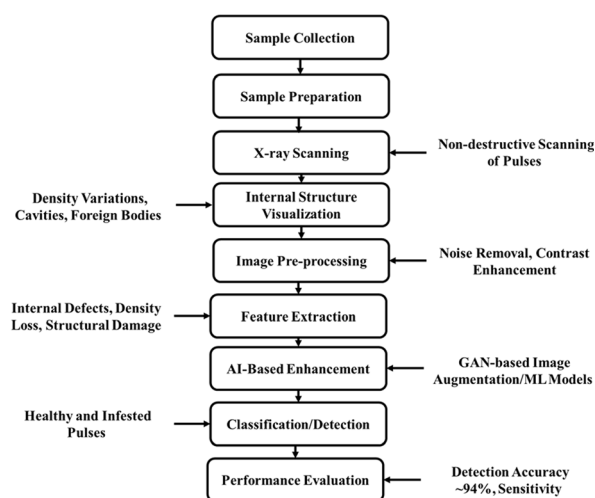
Sample Collection

Sample Preparation

X-ray Scanning

Non-destructive Scanning of Pulses

Density Variations, Cavities, Foreign Bodies

Internal Structure Visualization

Image Pre-processing

Noise Removal, Contrast Enhancement

Internal Defects, Density Loss, Structural Damage

Feature Extraction

AI-Based Enhancement

GAN-based Image Augmentation/ML Models

Healthy and Infested Pulses

Classification/Detection

Performance Evaluation

Detection Accuracy ~94%, Sensitivity